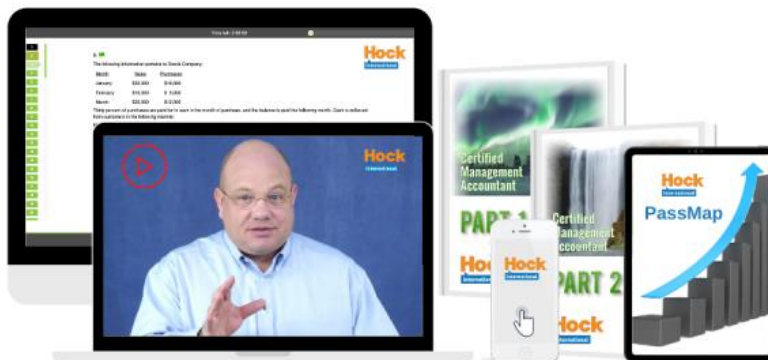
Time left: 2:58:59

Hock international

The following information pertains to Stock Company:

| Month | Sales | Purchases |
|---|---|---|
| January | $30,000 | $16,000 |
| February | $15,000 | $ 5,000 |
| March | $25,000 | $12,000 |

Thirty percent of purchases are paid for in cash in the month of purchase, and the balance is paid the following month. Cash is collected from customers in the following manner:

Hock international

Certified Management Accountant

PART 1

Hock international

Certified Management Accountant

PART 2

Hock international

Hock international

Hock international

PassMap